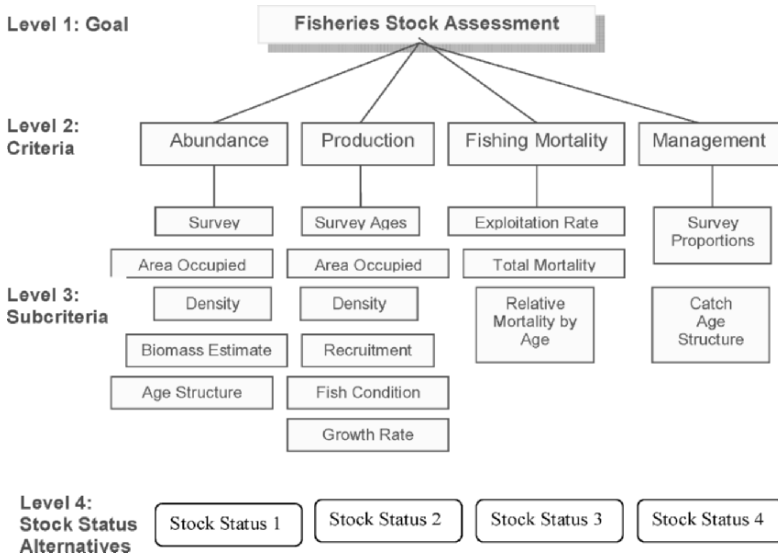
Level 1: Goal

Fisheries Stock Assessment

Level 2: Criteria

Abundance

Production

Fishing Mortality

Management

Survey

Survey Ages

Exploitation Rate

Survey Proportions

Area Occupied

Area Occupied

Total Mortality

Level 3: Subcriteria

Density

Density

Relative Mortality by Age

Catch Age Structure

Biomass Estimate

Recruitment

Age Structure

Fish Condition

Growth Rate

Level 4: Stock Status Alternatives

Stock Status 1

Stock Status 2

Stock Status 3

Stock Status 4